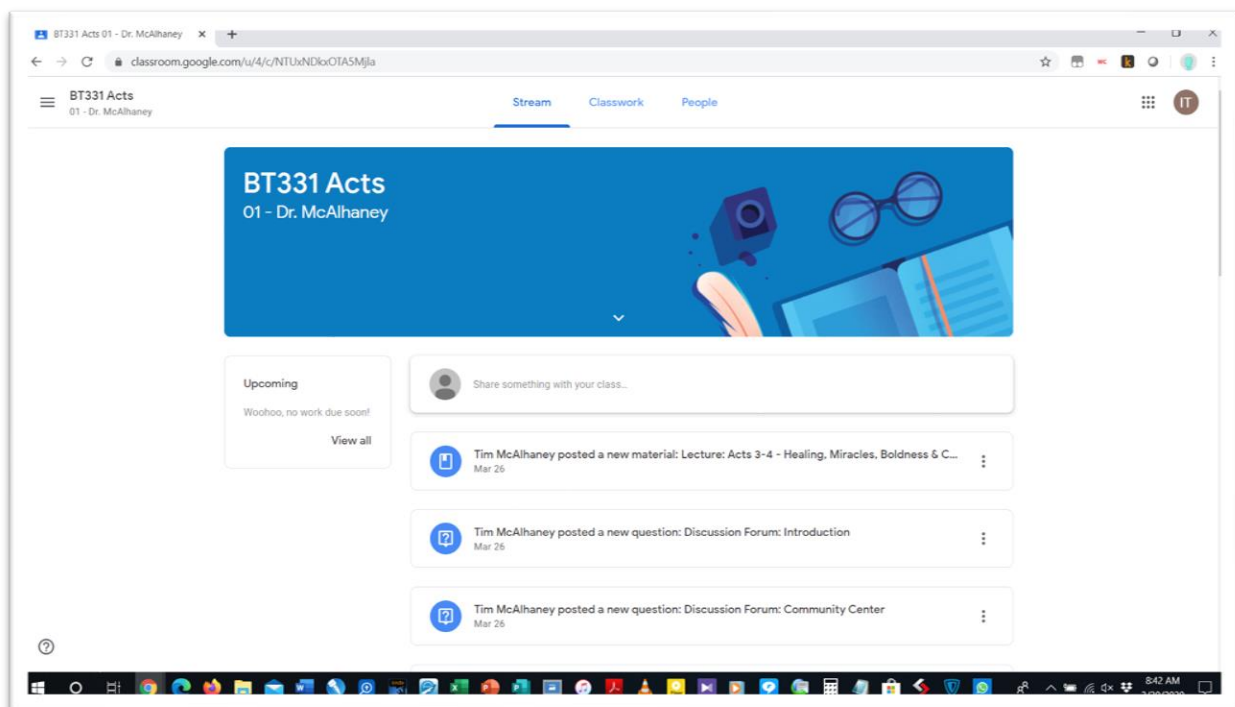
BT331 Acts 01 - Dr. McAlhaney ×

classroom.google.com/u/4/c/NTUxNDkxOTA5Mjla

BT331 Acts
01 - Dr. McAlhaney

Stream Classwork People

IT

BT331 Acts
01 - Dr. McAlhaney

Upcoming
Woohoo, no work due soon!
View all

Share something with your class...

Tim McAlhaney posted a new material: Lecture: Acts 3-4 - Healing, Miracles, Boldness & C...
Mar 26

Tim McAlhaney posted a new question: Discussion Forum: Introduction
Mar 26

Tim McAlhaney posted a new question: Discussion Forum: Community Center
Mar 26

8:42 AM
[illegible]